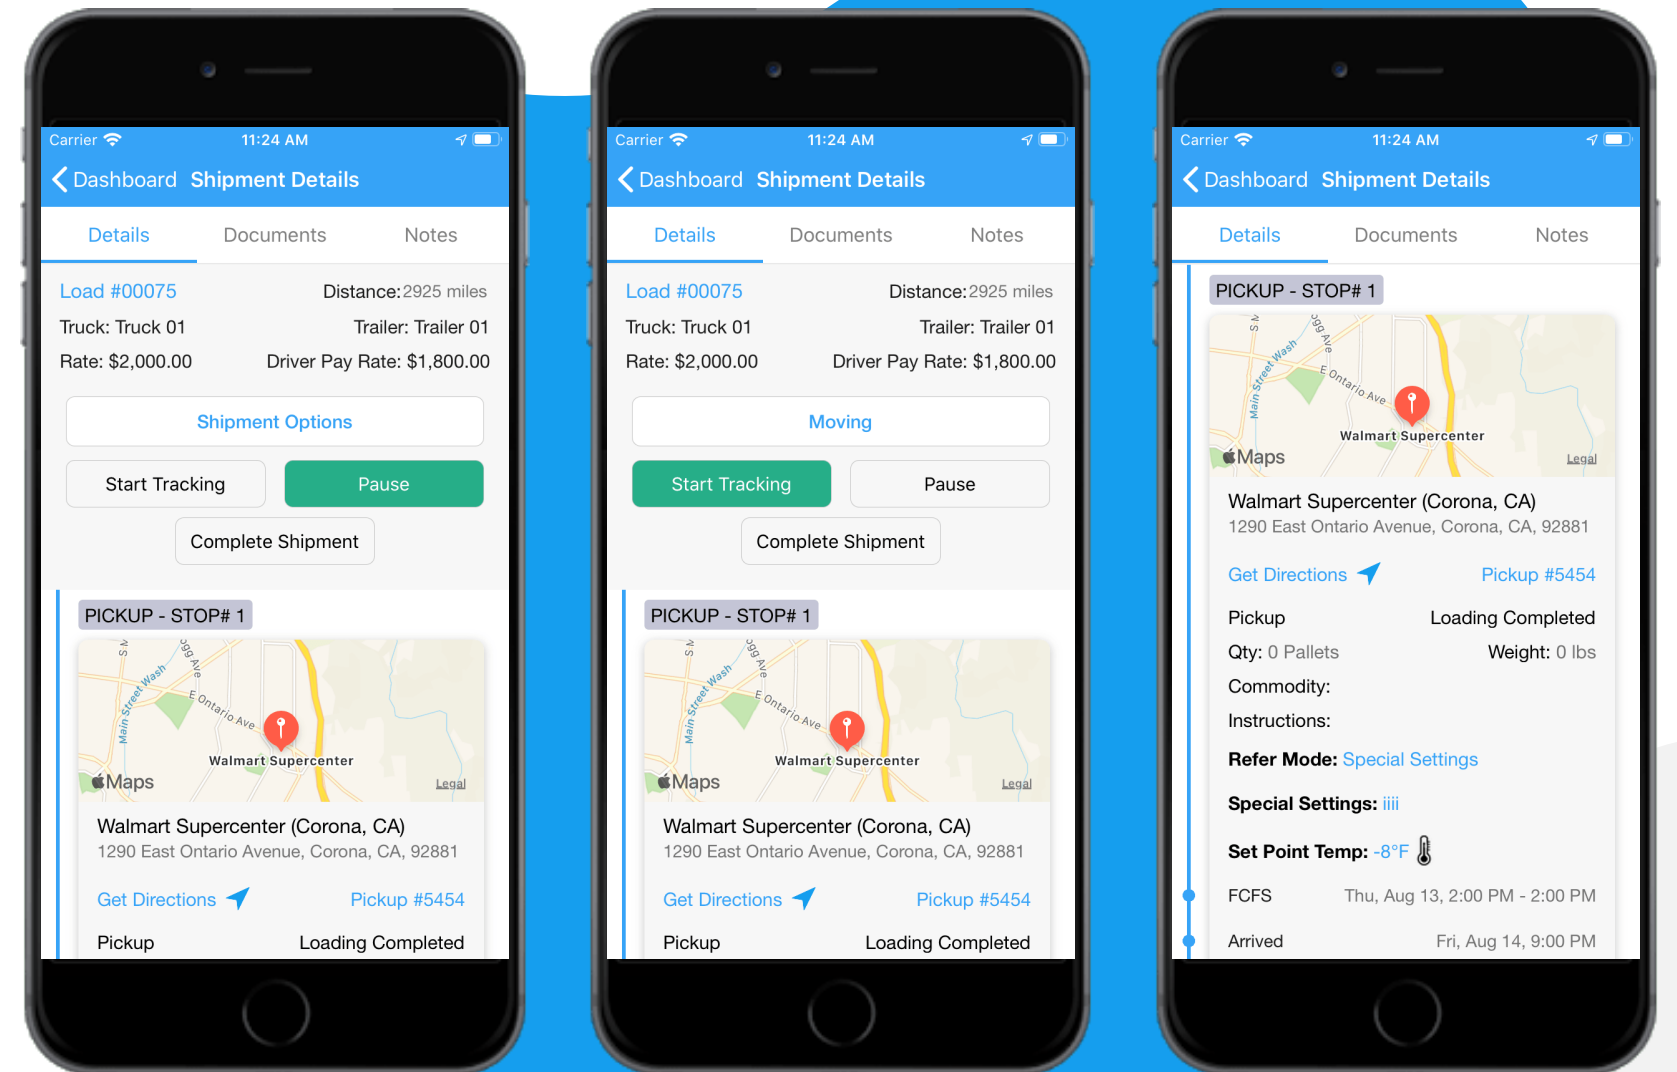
Carrier 11:24 AM

Dashboard Shipment Details

Details Documents Notes

Load #00075 Distance: 2925 miles

Truck: Truck 01 Trailer: Trailer 01

Rate: $2,000.00 Driver Pay Rate: $1,800.00

Shipment Options

Start Tracking Pause

Complete Shipment

PICKUP - STOP# 1

S W Main Street Wash Ogg Ave E Ontario Ave Walmart Supercenter Maps Legal

Walmart Supercenter (Corona, CA)
1290 East Ontario Avenue, Corona, CA, 92881

Get Directions Pickup #5454

Pickup Loading Completed

Carrier 11:24 AM

Dashboard Shipment Details

Details Documents Notes

Load #00075 Distance: 2925 miles

Truck: Truck 01 Trailer: Trailer 01

Rate: $2,000.00 Driver Pay Rate: $1,800.00

Moving

Start Tracking Pause

Complete Shipment

PICKUP - STOP# 1

S W Main Street Wash Ogg Ave E Ontario Ave Walmart Supercenter Maps Legal

Walmart Supercenter (Corona, CA)
1290 East Ontario Avenue, Corona, CA, 92881

Get Directions Pickup #5454

Pickup Loading Completed

Carrier 11:24 AM

Dashboard Shipment Details

Details Documents Notes

PICKUP - STOP# 1

S W Main Street Wash Ogg Ave E Ontario Ave Walmart Supercenter Maps Legal

Walmart Supercenter (Corona, CA)
1290 East Ontario Avenue, Corona, CA, 92881

Get Directions Pickup #5454

Pickup Loading Completed

Qty: 0 Pallets Weight: 0 lbs

Commodity:

Instructions:

Refer Mode: Special Settings

Special Settings: iiii

Set Point Temp: -8°F

FCFS Thu, Aug 13, 2:00 PM - 2:00 PM

Arrived Fri, Aug 14, 9:00 PM